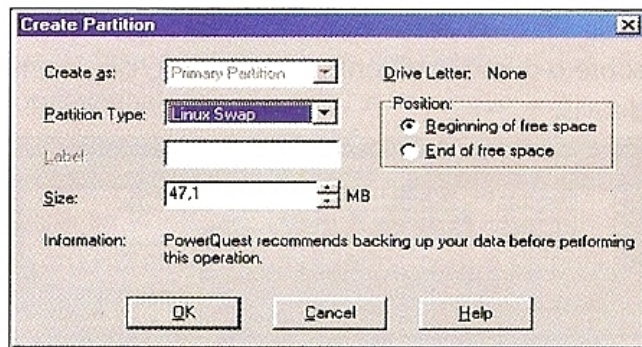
Create Partition

Create as: Primary Partition

Drive Letter: None

Partition Type: Linux Swap

Position:
Beginning of free space
End of free space

Label:

Size: 47,1 MB

Information: PowerQuest recommends backing up your data before performing this operation.

OK
Cancel
Help